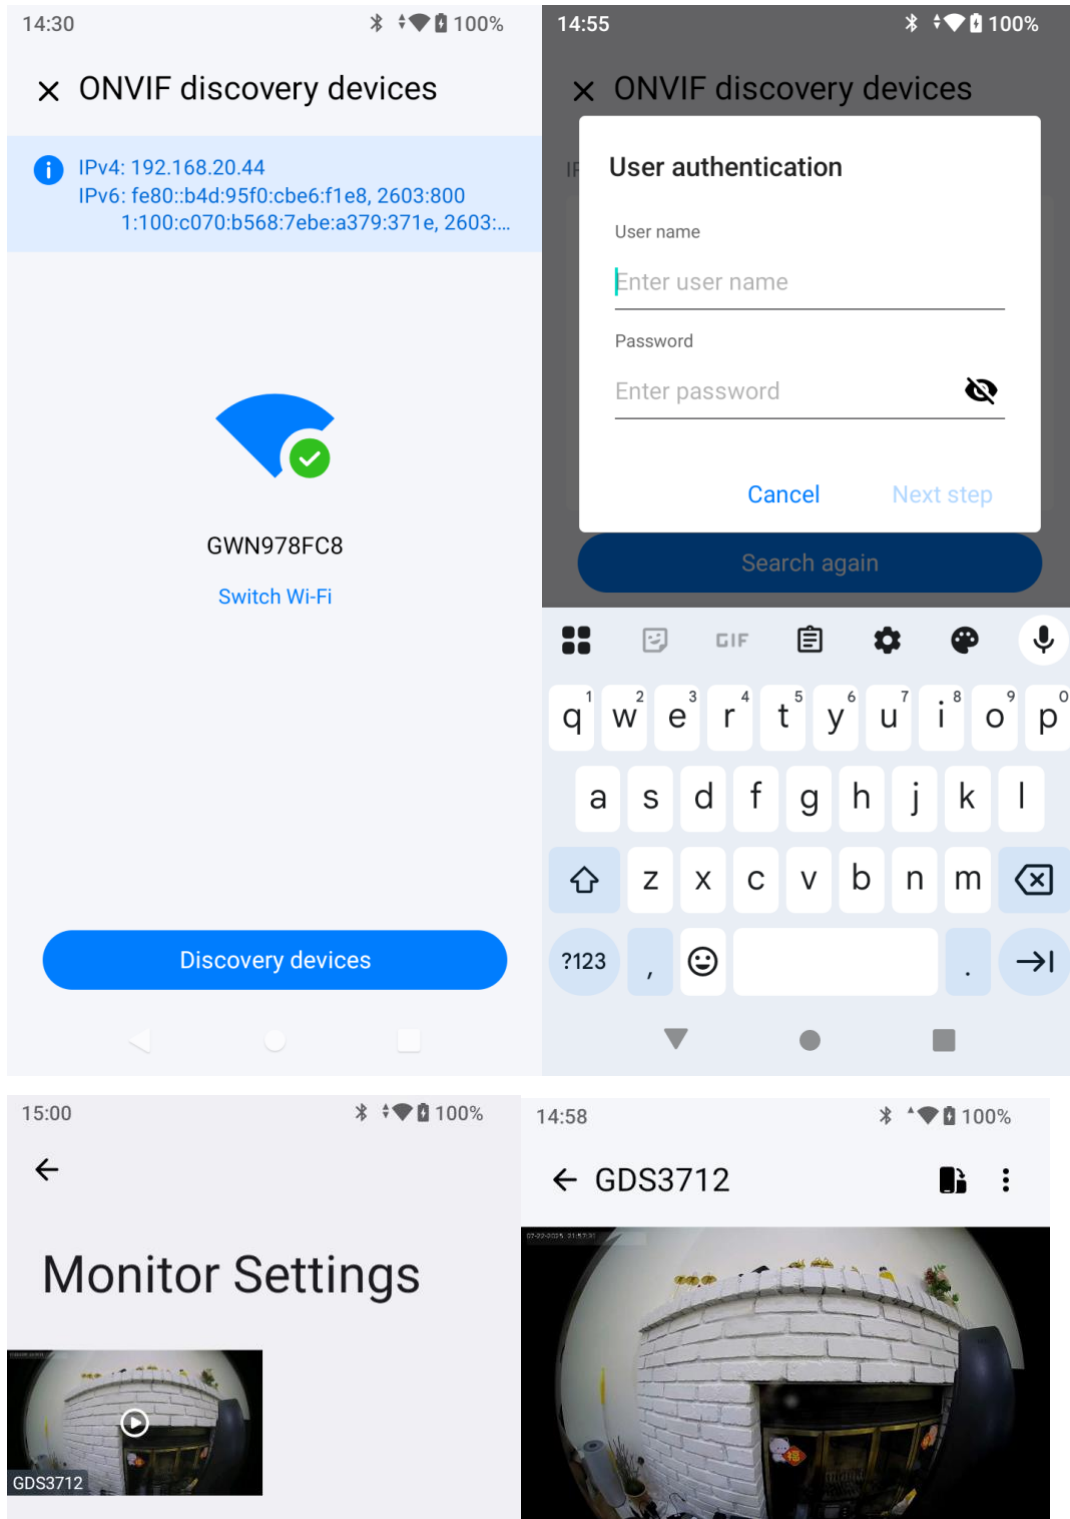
14:30 100%

× ONVIF discovery devices

IPv4: 192.168.20.44
IPv6: fe80::b4d:95f0:cbe6:f1e8, 2603:800 1:100:c070:b568:7ebe:a379:371e, 2603:...

GWN978FC8

Switch Wi-Fi

Discovery devices

14:55 100%

× ONVIF discovery devices

User authentication

User name

Enter user name

Password

Enter password

Cancel Next step

Search again

GIF

q 1 w 2 e 3 r 4 t 5 y 6 u 7 i 8 o 9 p 0
a s d f g h j k l
z x c v b n m
?123 , .

15:00 100%

Monitor Settings

GDS3712

14:58 100%

GDS3712

07-22-2025 21:57:31